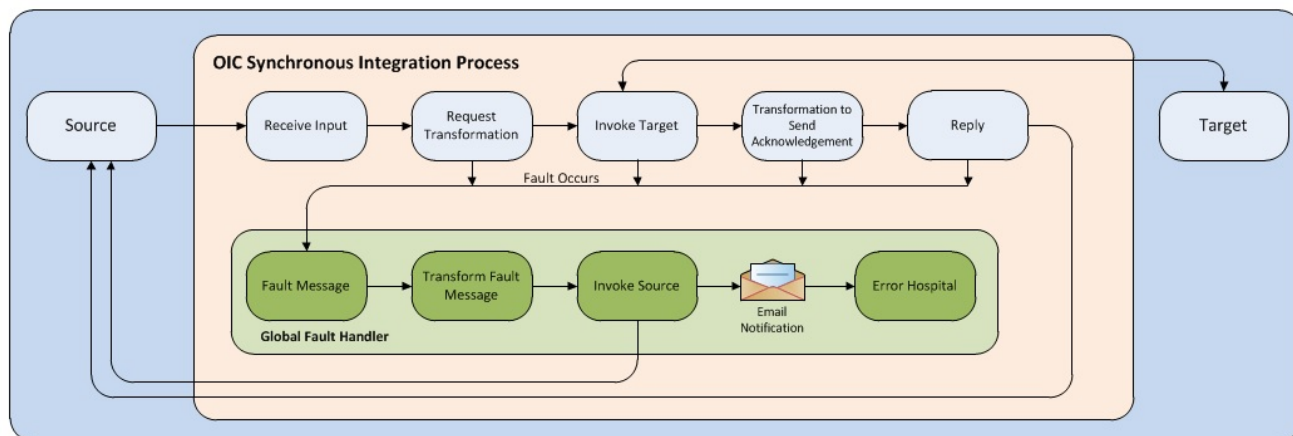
OIC Synchronous Integration Process

Source

Receive Input

Request Transformation

Invoke Target

Transformation to Send Acknowledgement

Reply

Target

Fault Occurs

Fault Message

Transform Fault Message

Invoke Source

Email Notification

Error Hospital

Global Fault Handler